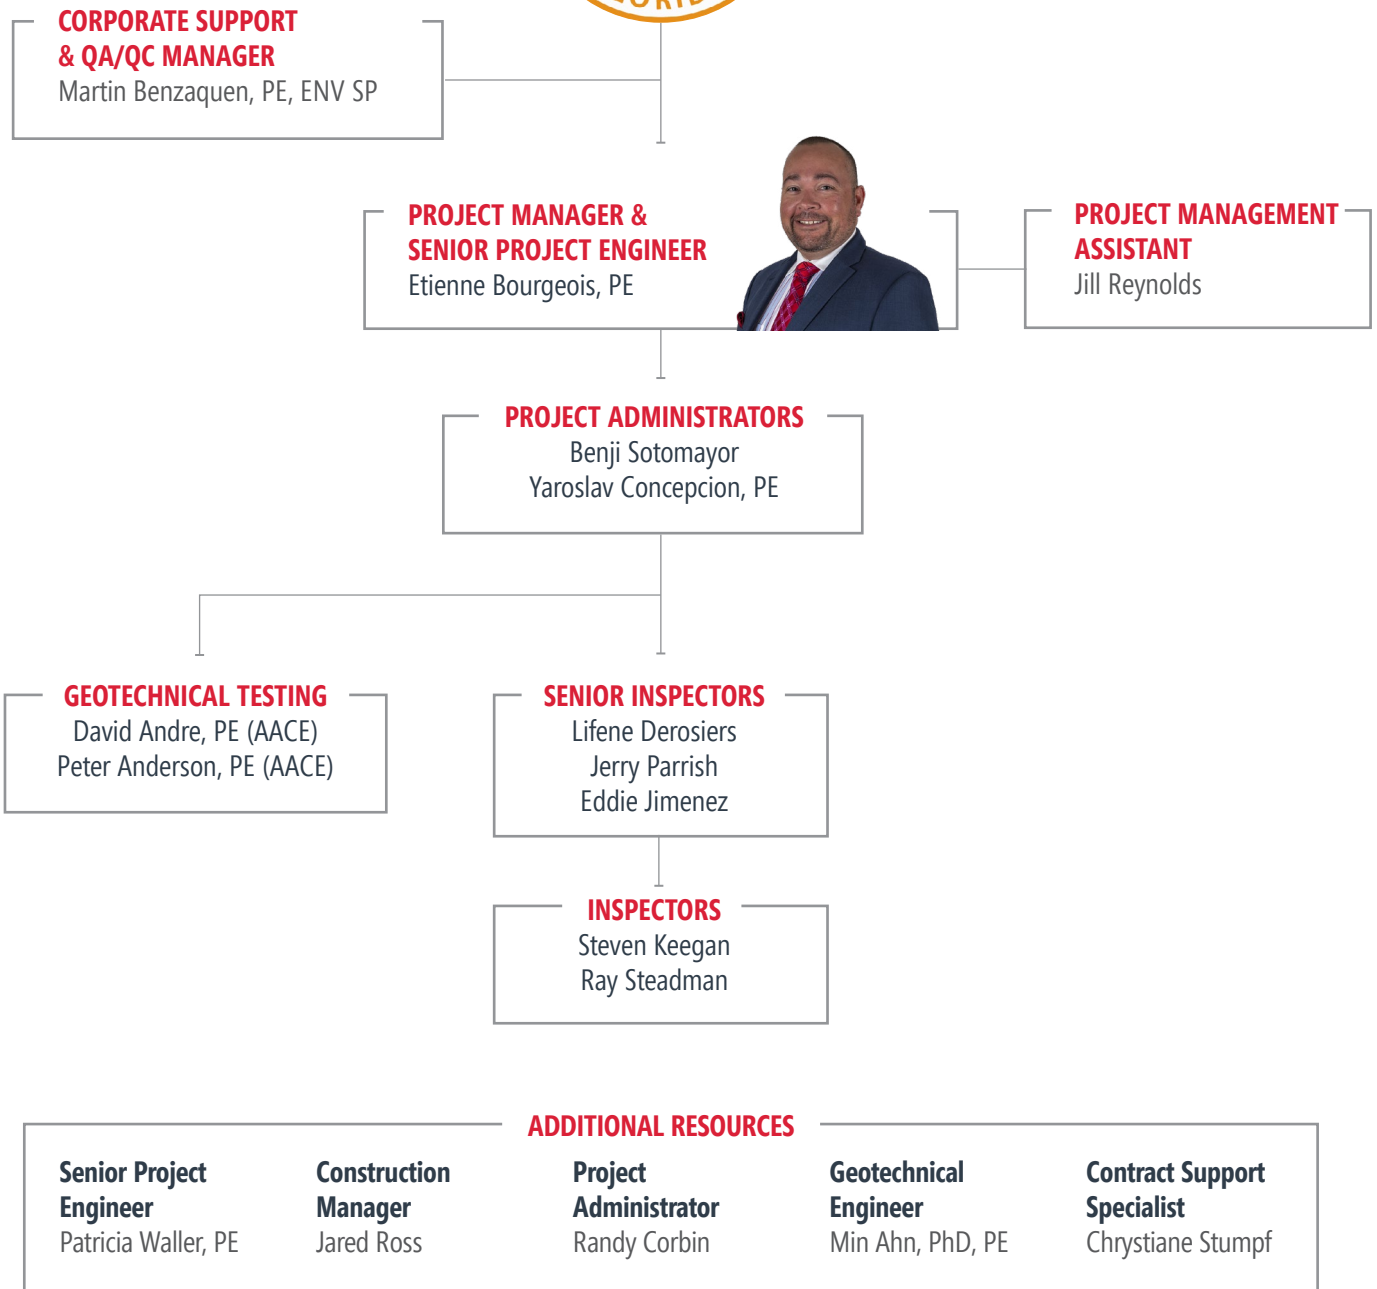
CORPORATE SUPPORT & QA/QC MANAGER
Martin Benzaquen, PE, ENV SP

PROJECT MANAGER & SENIOR PROJECT ENGINEER
Etienne Bourgeois, PE

PROJECT MANAGEMENT ASSISTANT
Jill Reynolds

PROJECT ADMINISTRATORS
Benji Sotomayor
Yaroslav Concepcion, PE

GEOTECHNICAL TESTING
David Andre, PE (AACE)
Peter Anderson, PE (AACE)

SENIOR INSPECTORS
Lifene Derosiers
Jerry Parrish
Eddie Jimenez

INSPECTORS
Steven Keegan
Ray Steadman

ADDITIONAL RESOURCES

Senior Project Engineer
Patricia Waller, PE

Construction Manager
Jared Ross

Project Administrator
Randy Corbin

Geotechnical Engineer
Min Ahn, PhD, PE

Contract Support Specialist
Chrystiane Stumpf